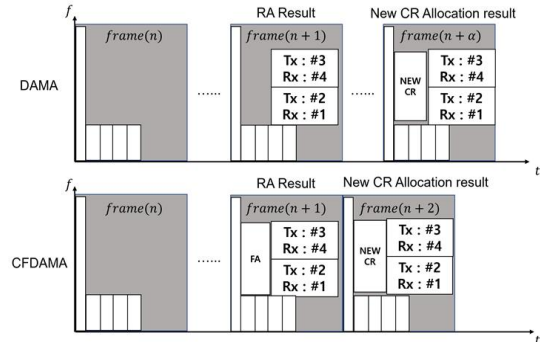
$f$

$frame(n)$

RA Result

$frame(n+1)$

Tx : #3
Rx : #4

Tx : #2
Rx : #1

New CR Allocation result

$frame(n+\alpha)$

NEW CR

Tx : #3
Rx : #4

Tx : #2
Rx : #1

DAMA

......

......

$t$

$f$

$frame(n)$

RA Result

$frame(n+1)$

FA

Tx : #3
Rx : #4

Tx : #2
Rx : #1

New CR Allocation result

$frame(n+2)$

NEW CR

Tx : #3
Rx : #4

Tx : #2
Rx : #1

CFDAMA

......

$t$